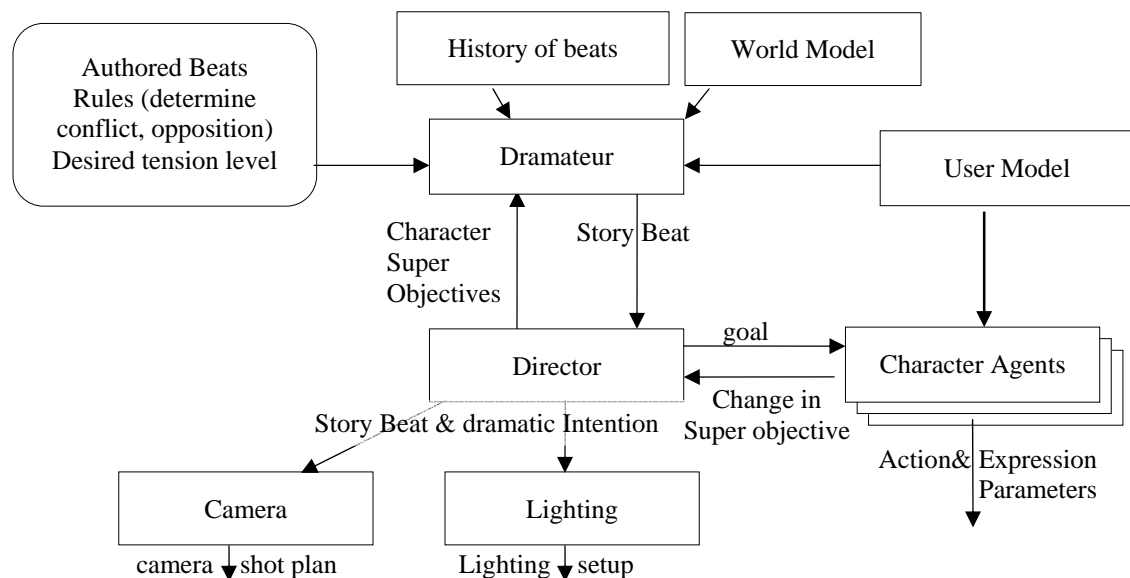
Authored Beats
Rules (determine conflict, opposition)
Desired tension level

History of beats

World Model

Dramateur

User Model

Character
Super
Objectives

Story Beat

Director

goal

Character Agents

Change in
Super objective

Story Beat & dramatic Intention

Action& Expression
Parameters

Camera

Lighting

camera shot plan

Lighting setup